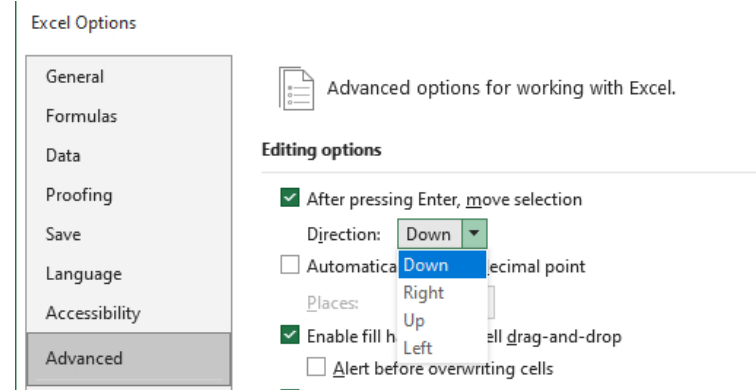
Excel Options

General
Formulas
Data
Proofing
Save
Language
Accessibility
Advanced

Advanced options for working with Excel.

Editing options

After pressing Enter, move selection

Direction: Down

Automatica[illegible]ecimal point

Places:

Enable fill h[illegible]ell drag-and-drop

Alert before overwriting cells

Down
Right
Up
Left